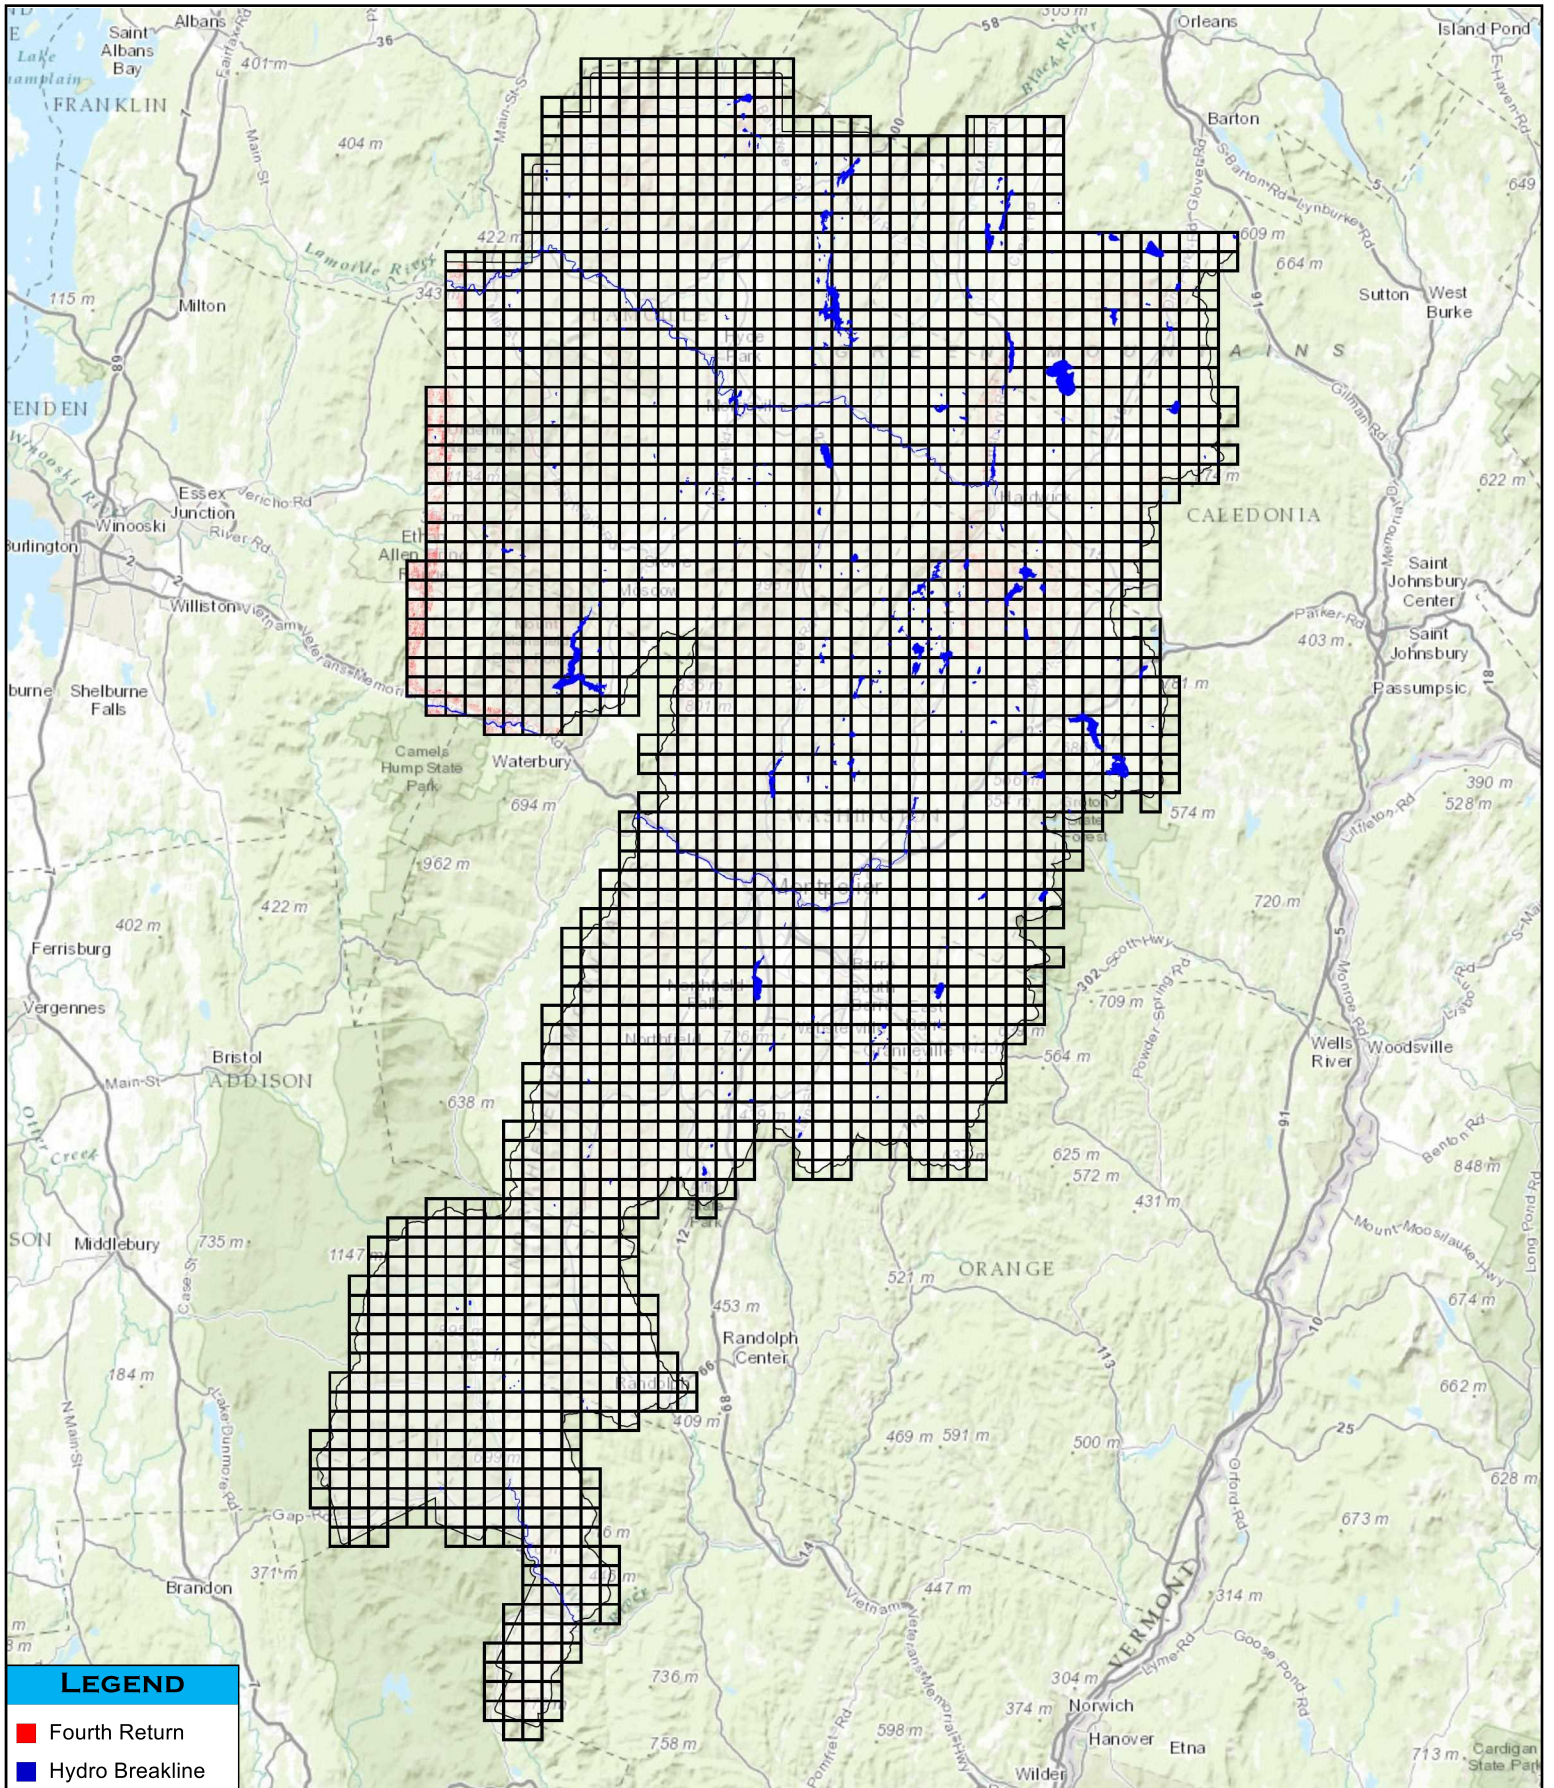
Saint Albans Bay
Albans
FRANKLIN
Lake Champlain
401 m
36
404 m
Main St
Fairfax Rd
58
Black River
Orleans
Island Pond
Barton
S Barton Rd
Lynburke Rd
649
609 m
664 m
Sutton
West Burke
115 m
Milton
Lamoille River
422 m
343
89
TENDEN
Winooski River
Essex Junction
Jericho Rd
Winooski
Burlington
River Rd
Williston
Ethan Allen
Veterans Memorial
Shelburne Falls
Camels Hump State Park
Waterbury
694 m
962 m
422 m
402 m
Ferrisburg
Vergennes
Bristol
ADDISON
Main St
Otter Creek
638 m
Middlebury
735 m
1147
184 m
Brandon
371 m
Gap Rd
Lake Dunmore Rd
N Main St
Case St
CALEDONIA
622 m
Saint Johnsbury Center
Parker Rd
403 m
Saint Johnsbury
Passumpsic
574 m
390 m
528 m
Littleton Rd
720 m
302
Scott Hwy
709 m
Powder Spring Rd
564 m
Wells River
Woodsville
625 m
572 m
431 m
848 m
Benton Rd
ORANGE
521 m
453 m
Randolph Center
409 m
66
89
12
674 m
662 m
469 m
591 m
500 m
628 m
673 m
447 m
314 m
VERMONT
Lyme Rd
Goose Pond Rd
304 m
374 m
Norwich
Hanover
Etna
598 m
736 m
758 m
Wilder
713 m
Cardigan State Park
Mount Moosilauke Hwy
Orford Rd
Pomfret Rd
Vietnam Veterans Memorial Hwy
Monroe Rd
91
10
25
113
14
5
18
LEGEND
Fourth Return
Hydro Breakline